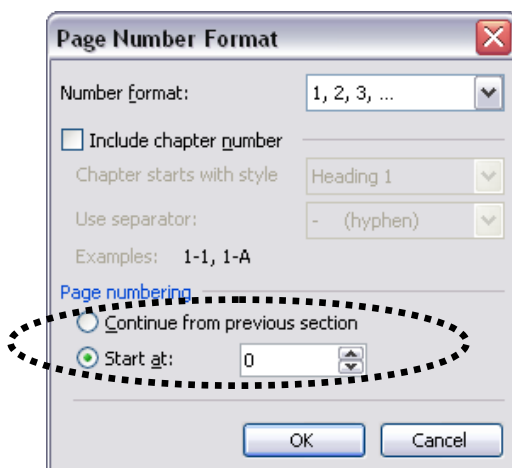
Page Number Format

Number format: 1, 2, 3, ...

Include chapter number

Chapter starts with style Heading 1

Use separator: - (hyphen)

Examples: 1-1, 1-A

Page numbering

Continue from previous section

Start at: 0

OK Cancel